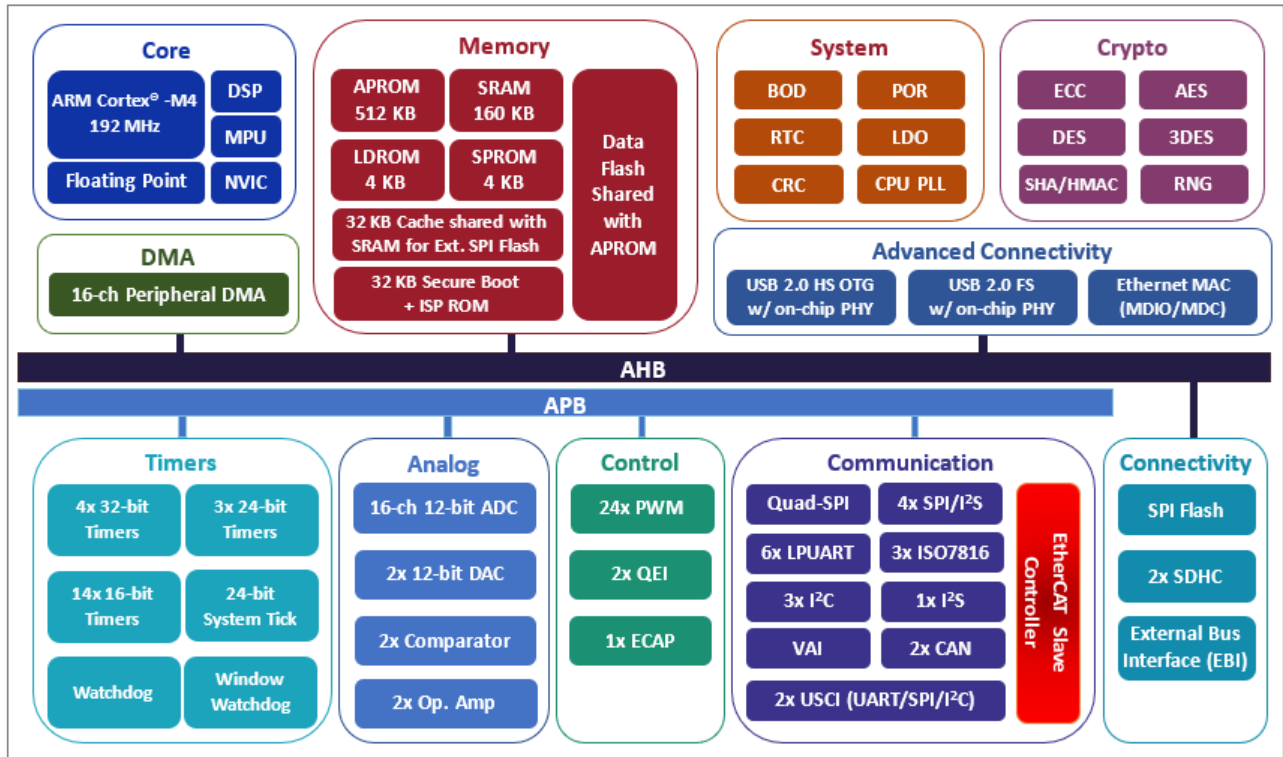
Core
ARM Cortex® -M4
192 MHz
DSP
MPU
Floating Point
NVIC

Memory
APROM
512 KB
SRAM
160 KB
LDROM
4 KB
SPROM
4 KB
32 KB Cache shared with SRAM for Ext. SPI Flash
32 KB Secure Boot + ISP ROM
Data Flash Shared with APROM

System
BOD
POR
RTC
LDO
CRC
CPU PLL

Crypto
ECC
AES
DES
3DES
SHA/HMAC
RNG

DMA
16-ch Peripheral DMA

Advanced Connectivity
USB 2.0 HS OTG w/ on-chip PHY
USB 2.0 FS w/ on-chip PHY
Ethernet MAC (MDIO/MDC)

AHB
APB

Timers
4x 32-bit Timers
3x 24-bit Timers
14x 16-bit Timers
24-bit System Tick
Watchdog
Window Watchdog

Analog
16-ch 12-bit ADC
2x 12-bit DAC
2x Comparator
2x Op. Amp

Control
24x PWM
2x QEI
1x ECAP

Communication
Quad-SPI
4x SPI/I$^2$S
6x LPUART
3x ISO7816
3x I$^2$C
1x I$^2$S
VAI
2x CAN
2x USCI (UART/SPI/I$^2$C)
EtherCAT Slave Controller

Connectivity
SPI Flash
2x SDHC
External Bus Interface (EBI)